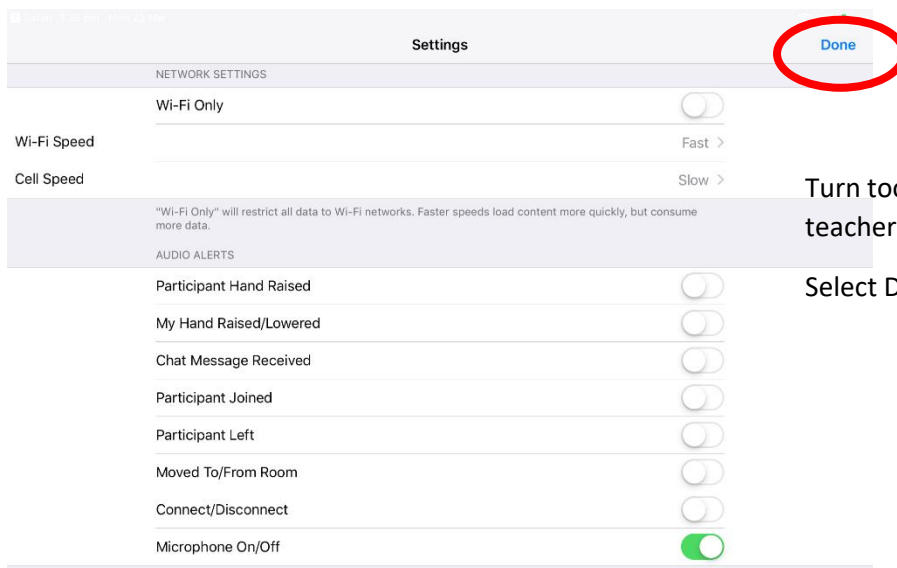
Settings

Done

NETWORK SETTINGS

Wi-Fi Only

Wi-Fi Speed

Fast >

Cell Speed

Slow >

"Wi-Fi Only" will restrict all data to Wi-Fi networks. Faster speeds load content more quickly, but consume more data.

AUDIO ALERTS

Participant Hand Raised

My Hand Raised/Lowered

Chat Message Received

Participant Joined

Participant Left

Moved To/From Room

Connect/Disconnect

Microphone On/Off

Turn to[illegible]
teacher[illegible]

Select D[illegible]